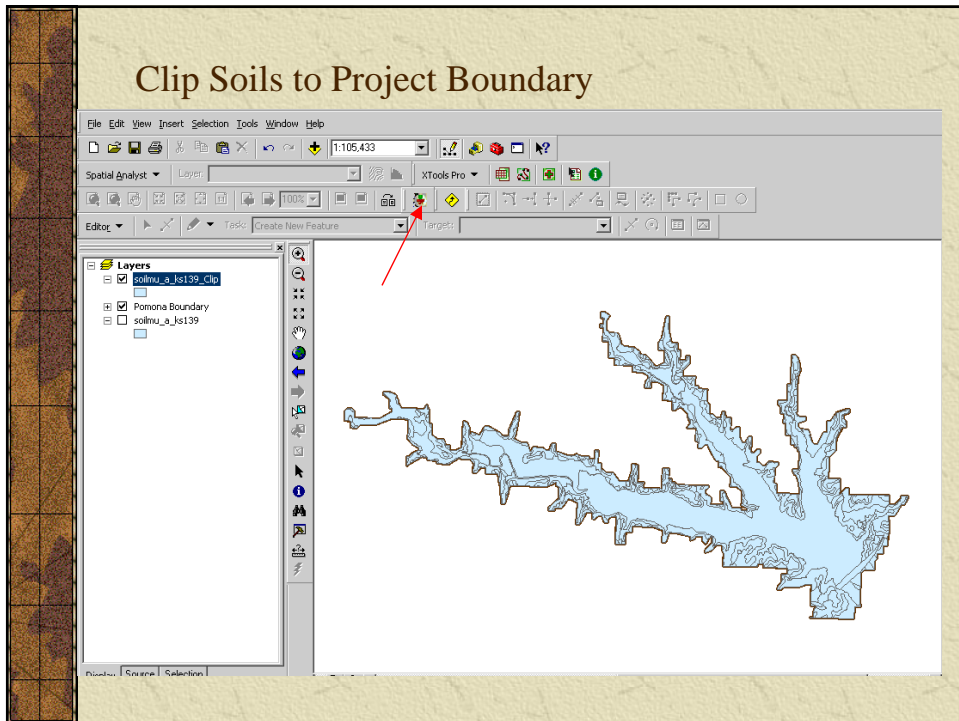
Clip Soils to Project Boundary

File Edit View Insert Selection Tools Window Help

1:105,433

Spatial Analyst ▼ Layer: XTools Pro ▼

100%

Editor ▼ Task: Create New Feature Target:

Layers
soilmu_a_ks139_Clip
Pomona Boundary
soilmu_a_ks139

Display Source Selection